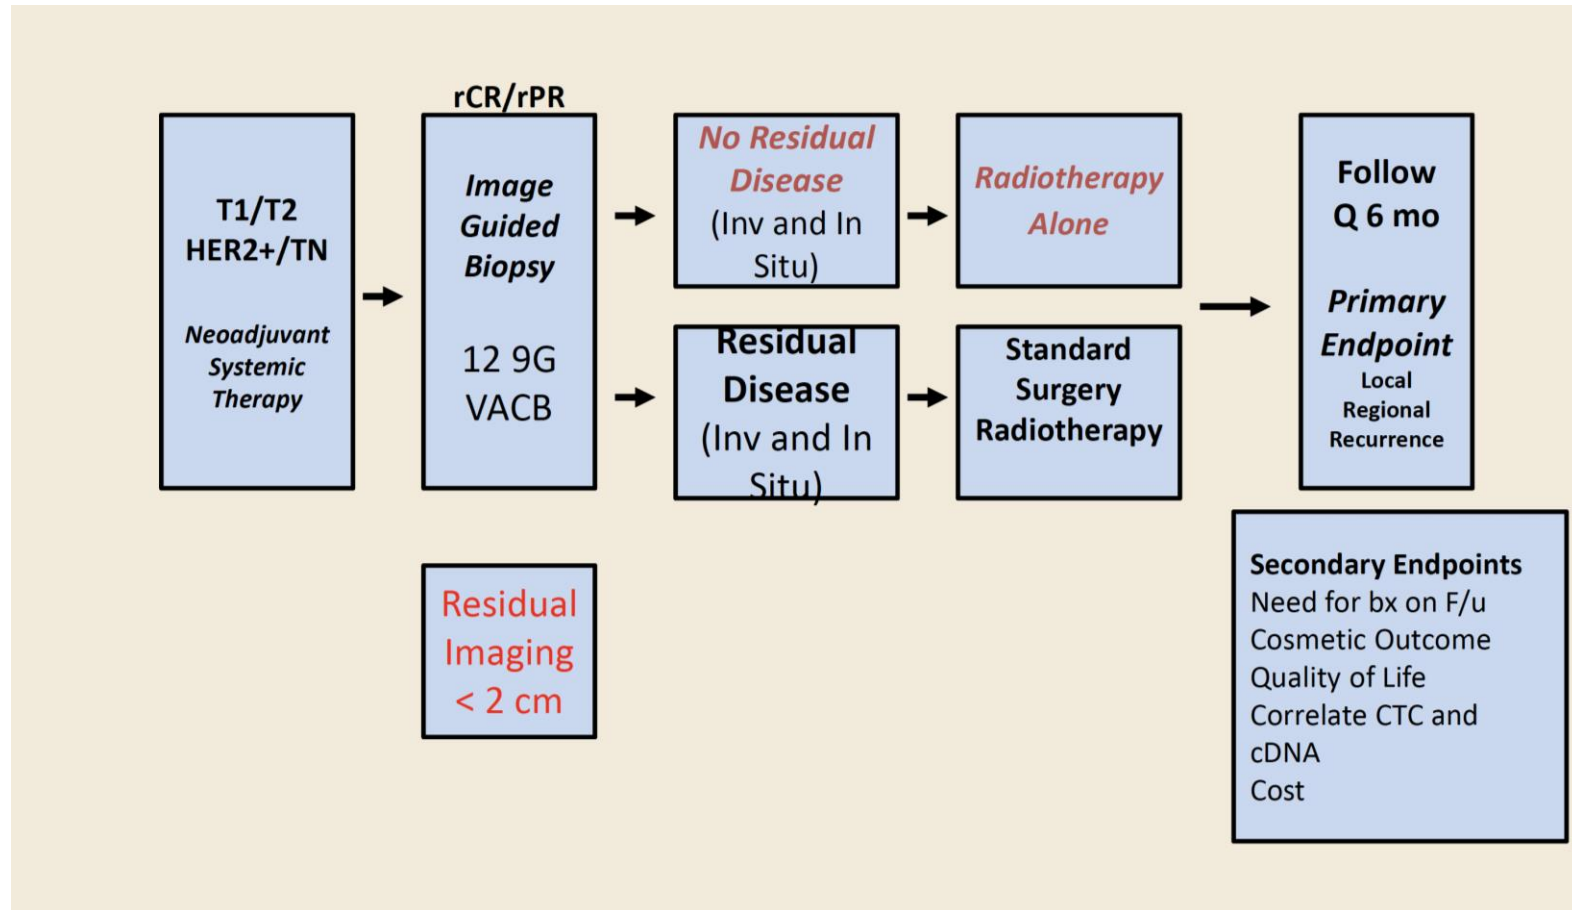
T1/T2
HER2+/TN

Neoadjuvant Systemic Therapy

rCR/rPR

Image Guided Biopsy

12 9G VACB

Residual Imaging < 2 cm

No Residual Disease (Inv and In Situ)

Radiotherapy Alone

Residual Disease (Inv and In Situ)

Standard Surgery Radiotherapy

Follow Q 6 mo

Primary Endpoint
Local Regional Recurrence

Secondary Endpoints
Need for bx on F/u
Cosmetic Outcome
Quality of Life
Correlate CTC and cDNA
Cost